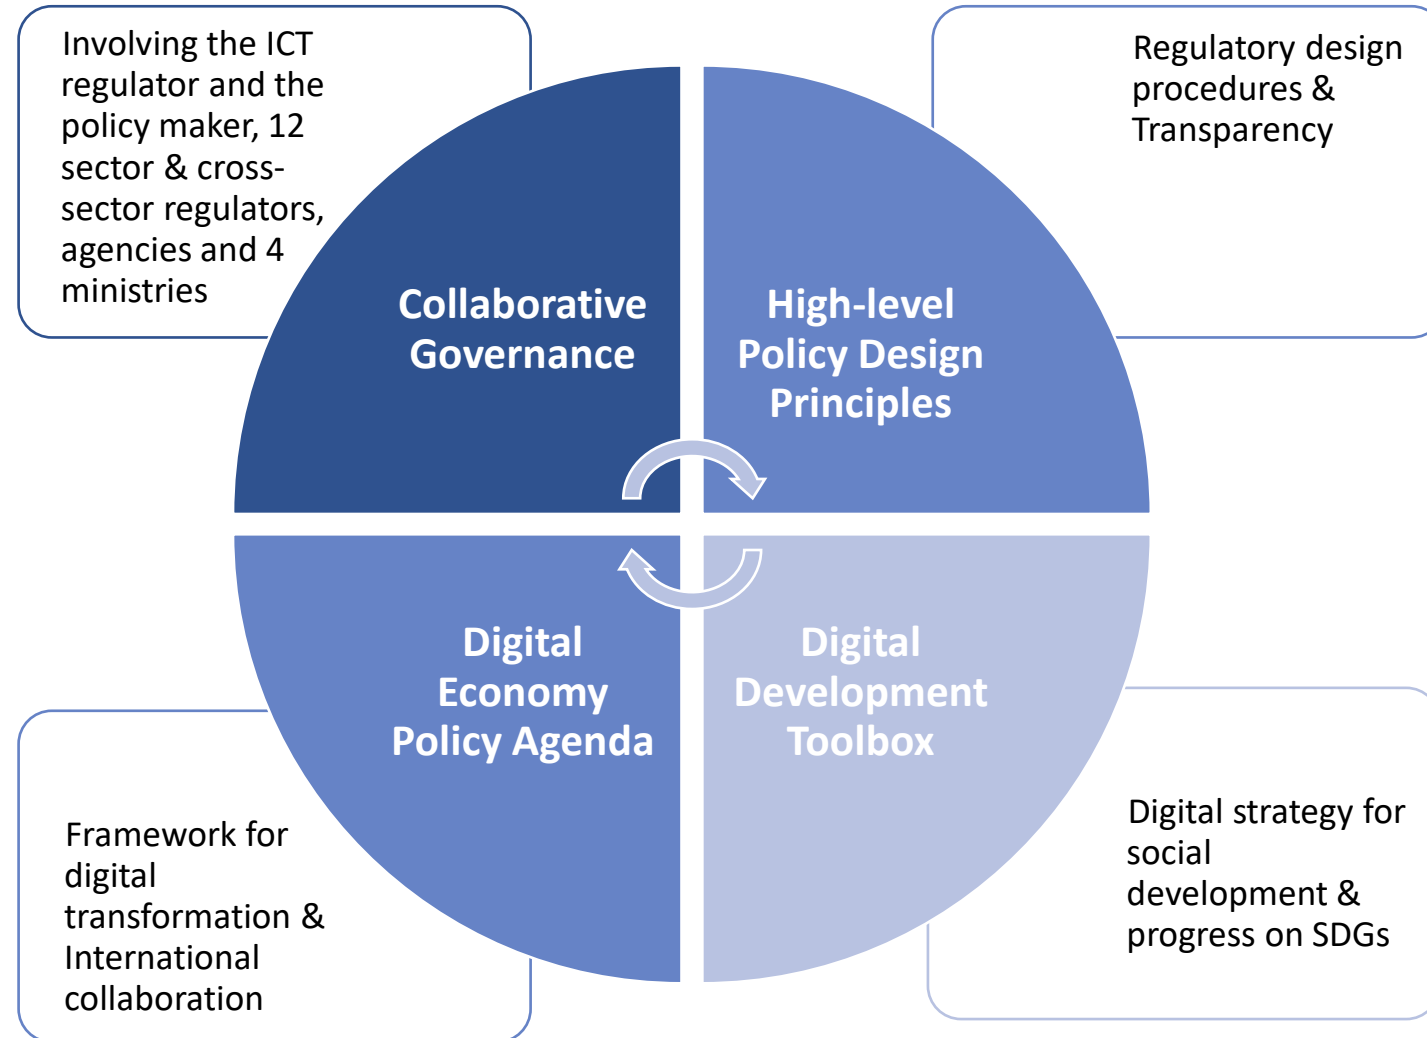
Involving the ICT regulator and the policy maker, 12 sector & cross-sector regulators, agencies and 4 ministries

Regulatory design procedures & Transparency

Collaborative Governance

High-level Policy Design Principles

Digital Economy Policy Agenda

Digital Development Toolbox

Framework for digital transformation & International collaboration

Digital strategy for social development & progress on SDGs